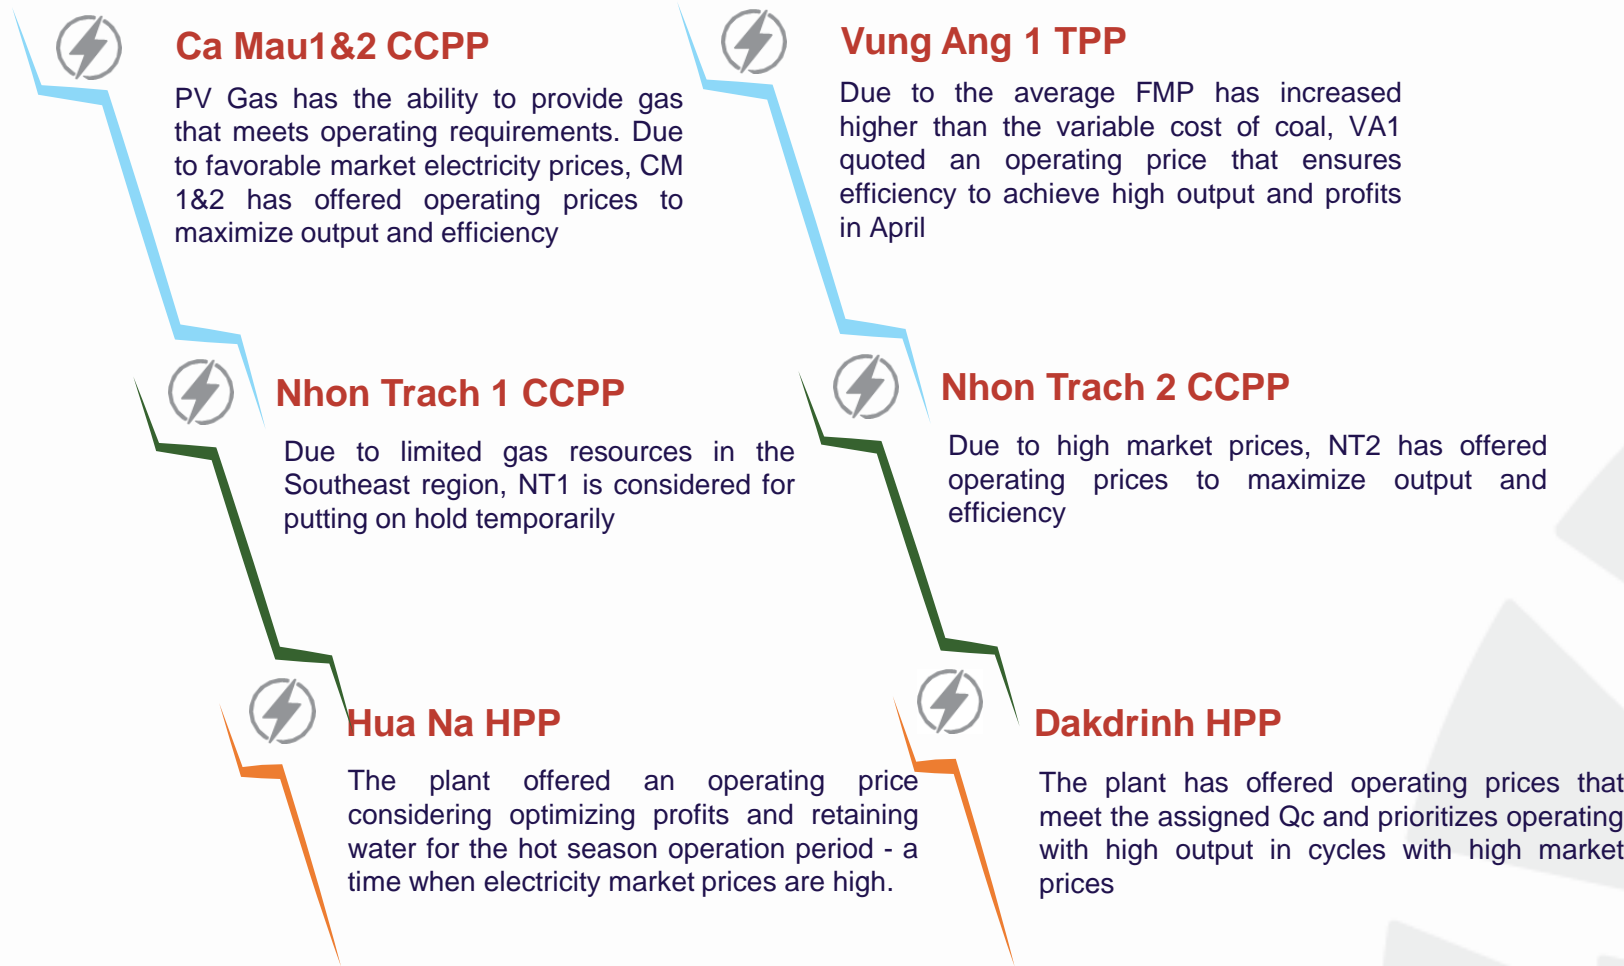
Ca Mau1&2 CCPP

PV Gas has the ability to provide gas that meets operating requirements. Due to favorable market electricity prices, CM 1&2 has offered operating prices to maximize output and efficiency

Vung Ang 1 TPP

Due to the average FMP has increased higher than the variable cost of coal, VA1 quoted an operating price that ensures efficiency to achieve high output and profits in April

Nhon Trach 1 CCPP

Due to limited gas resources in the Southeast region, NT1 is considered for putting on hold temporarily

Nhon Trach 2 CCPP

Due to high market prices, NT2 has offered operating prices to maximize output and efficiency

Hua Na HPP

The plant offered an operating price considering optimizing profits and retaining water for the hot season operation period - a time when electricity market prices are high.

Dakdrinh HPP

The plant has offered operating prices that meet the assigned Qc and prioritizes operating with high output in cycles with high market prices